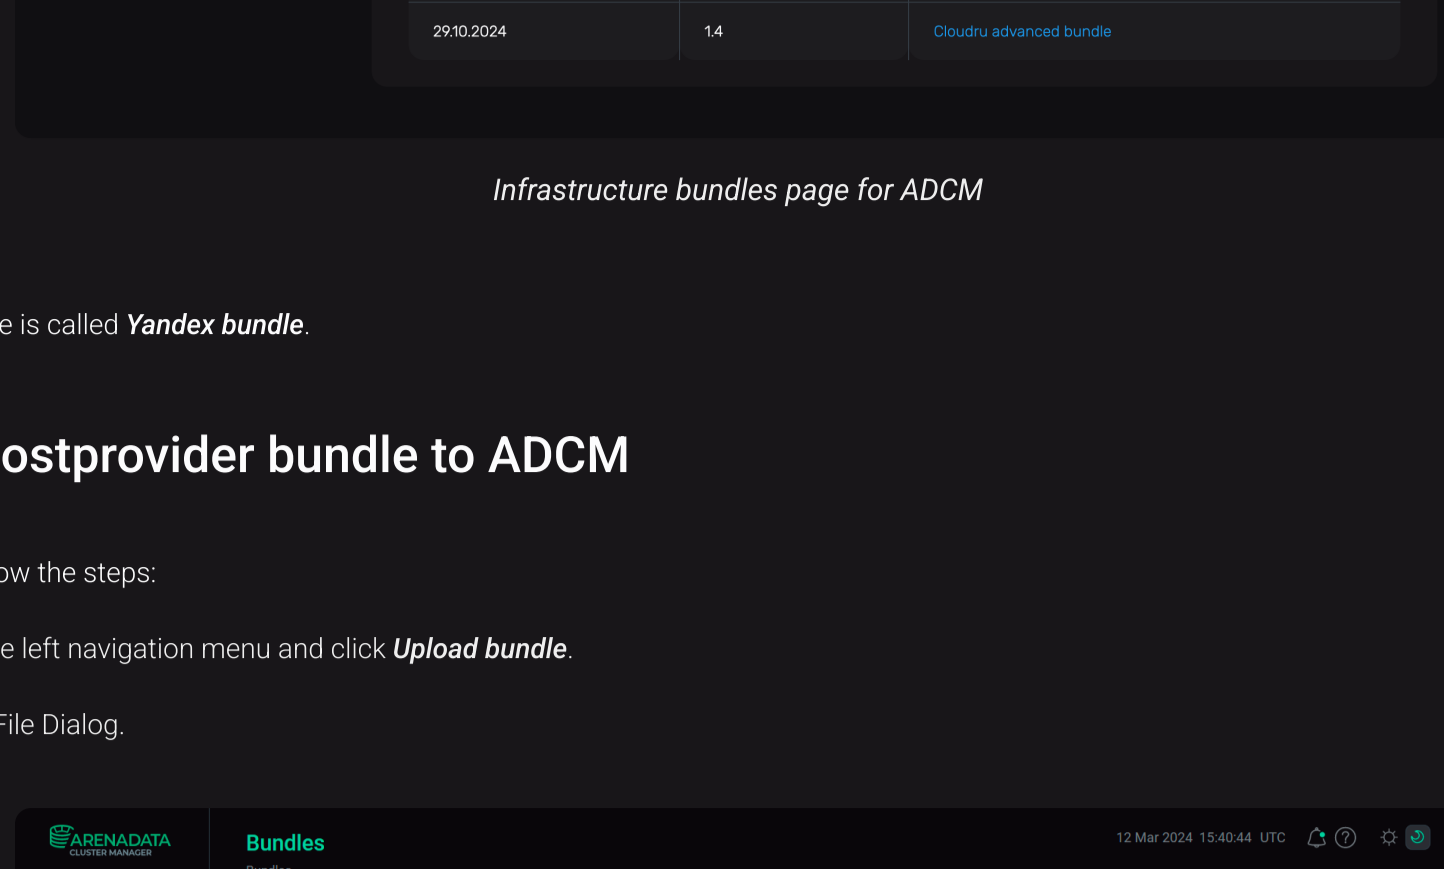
| 29.10.2024 | 1.4 | Cloudru advanced bundle |
|---|---|---|

Infrastructure bundles page for ADCM

e is called Yandex bundle.

ostprovider bundle to ADCM

ow the steps:

e left navigation menu and click Upload bundle.

File Dialog.

ARENADATA
CLUSTER MANAGER

Bundles

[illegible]

12 Mar 2024 15:40:44 UTC